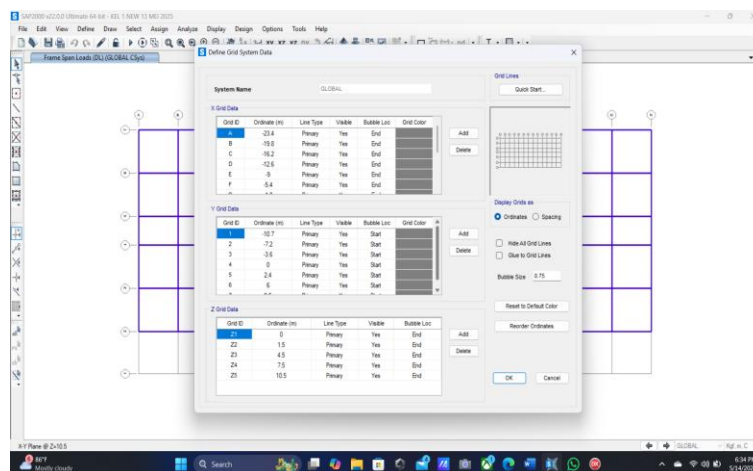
SAP2000 v22.0.0 Ultimate 64-bit - KEL 1 NEW 12 MEI 2025

File Edit View Define Draw Select Assign Analyze Display Design Options Tools Help

Frame Span Loads (DL) (GLOBAL CSys)

Define Grid System Data

System Name GLOBAL

Grid Lines

Quick Start...

X Grid Data

| Grid ID | Ordinate (m) | Line Type | Visible | Bubble Loc | Grid Color |
|---|---|---|---|---|---|
| A | -23.4 | Primary | Yes | End | |
| B | -19.8 | Primary | Yes | End | |
| C | -16.2 | Primary | Yes | End | |
| D | -12.6 | Primary | Yes | End | |
| E | -9 | Primary | Yes | End | |
| F | -5.4 | Primary | Yes | End | |

Add
Delete

Y Grid Data

| Grid ID | Ordinate (m) | Line Type | Visible | Bubble Loc | Grid Color |
|---|---|---|---|---|---|
| 1 | -10.7 | Primary | Yes | Start | |
| 2 | -7.2 | Primary | Yes | Start | |
| 3 | -3.6 | Primary | Yes | Start | |
| 4 | 0 | Primary | Yes | Start | |
| 5 | 2.4 | Primary | Yes | Start | |
| 6 | 6 | Primary | Yes | Start | |

Add
Delete

Display Grids as
Ordinates Spacing

Hide All Grid Lines
Glue to Grid Lines

Bubble Size 0.75

Z Grid Data

| Grid ID | Ordinate (m) | Line Type | Visible | Bubble Loc |
|---|---|---|---|---|
| Z1 | 0 | Primary | Yes | End |
| Z2 | 1.5 | Primary | Yes | End |
| Z3 | 4.5 | Primary | Yes | End |
| Z4 | 7.5 | Primary | Yes | End |
| Z5 | 10.5 | Primary | Yes | End |

Add
Delete

Reset to Default Color
Reorder Ordinates

OK Cancel

X-Y Plane @ Z=10.5

GLOBAL Kgf, m, C

86°F
Mostly cloudy

Search

6:34 PM
5/14/2025